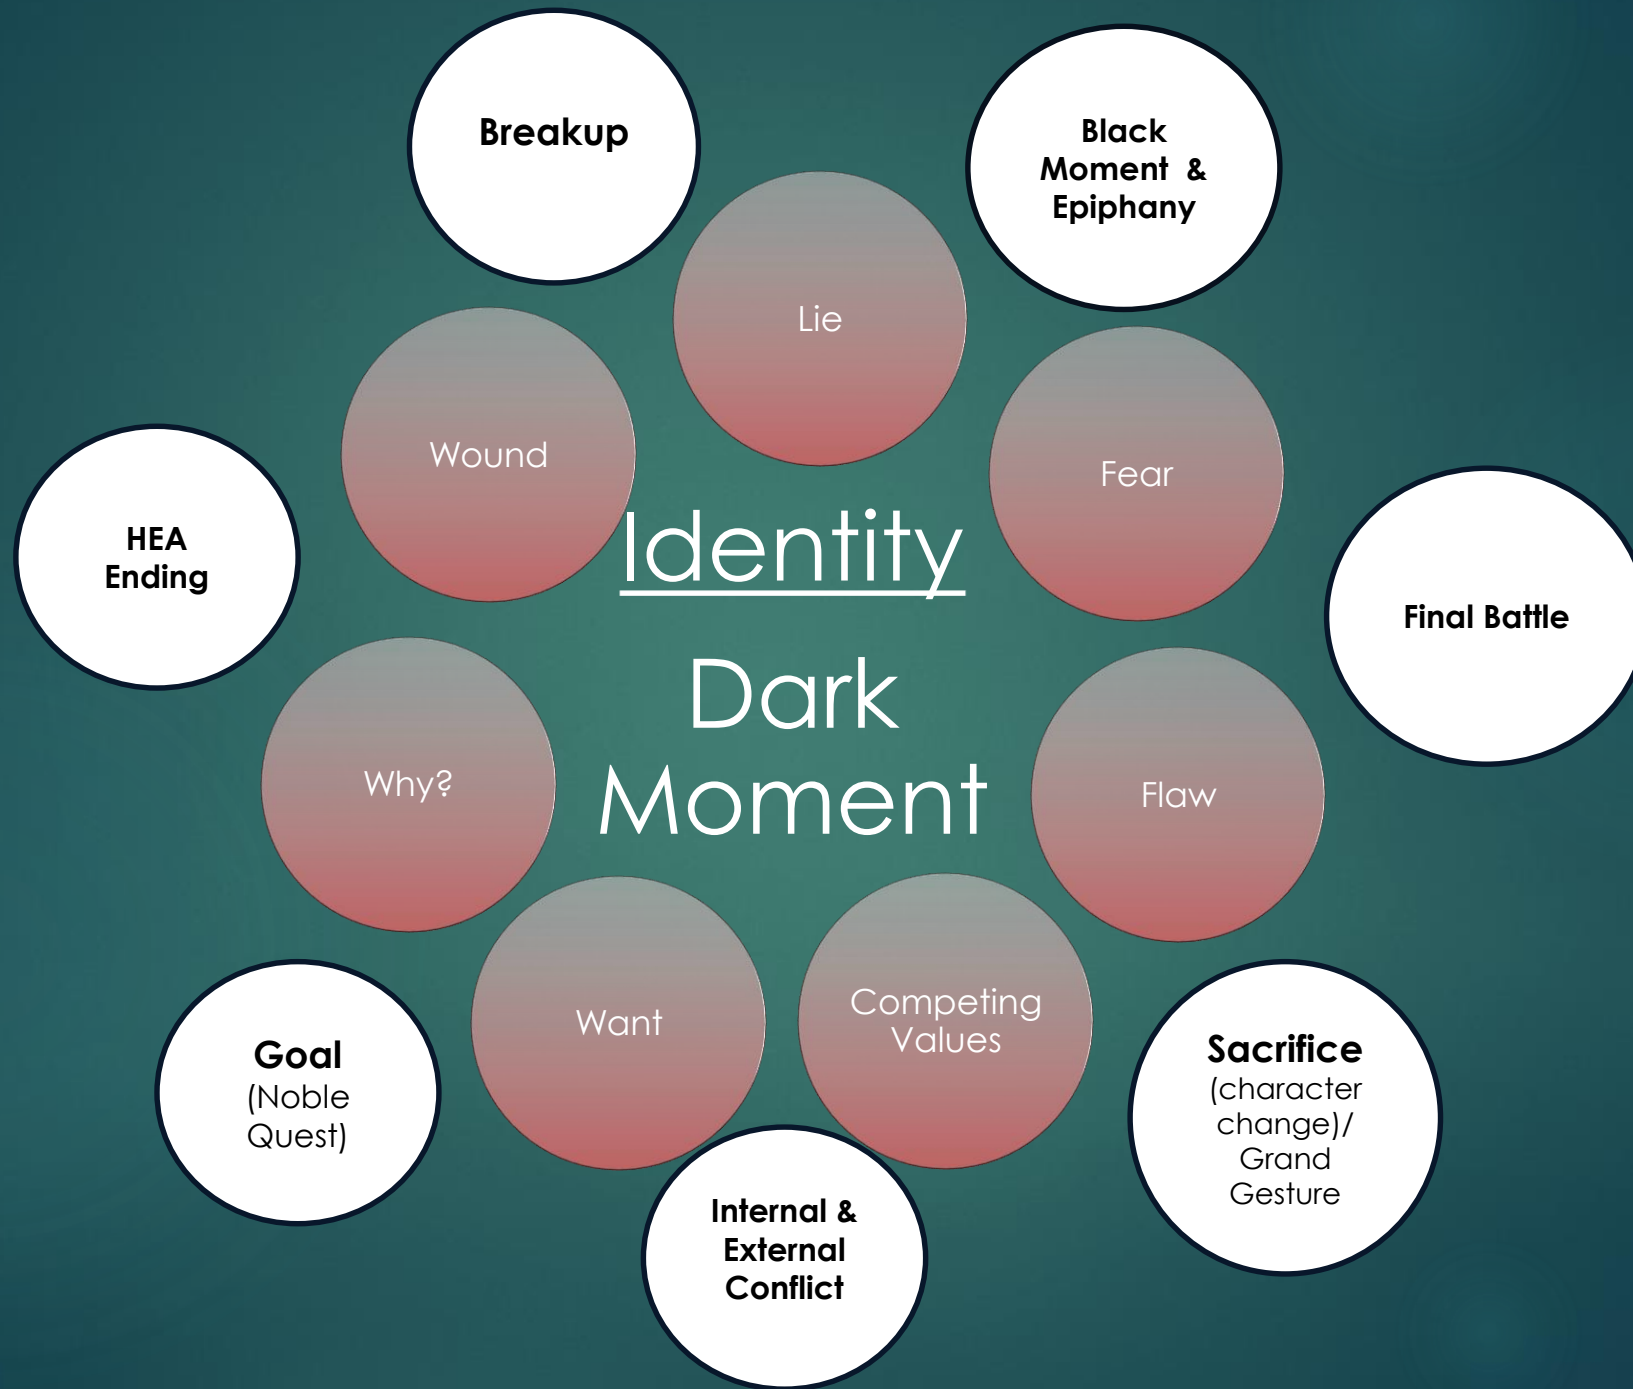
Breakup

Black Moment & Epiphany

Lie

Wound

Fear

HEA Ending

Identity

Dark Moment

Final Battle

Why?

Flaw

Want

Competing Values

Goal (Noble Quest)

Sacrifice (character change)/ Grand Gesture

Internal & External Conflict